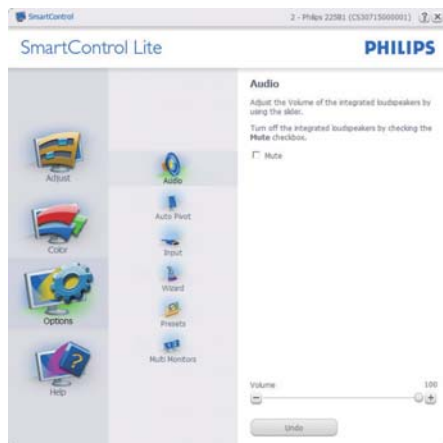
SmartControl

2 - Philips 225B1 (CS30715000001) ? X

SmartControl Lite

PHILIPS

Adjust

Color

Options

Help

Audio

Auto Pivot

Input

Wizard

Presets

Multi Monitors

Audio

Adjust the Volume of the integrated loudspeakers by using the slider.

Turn off the integrated loudspeakers by checking the Mute checkbox.

Mute

Volume

100

Undo